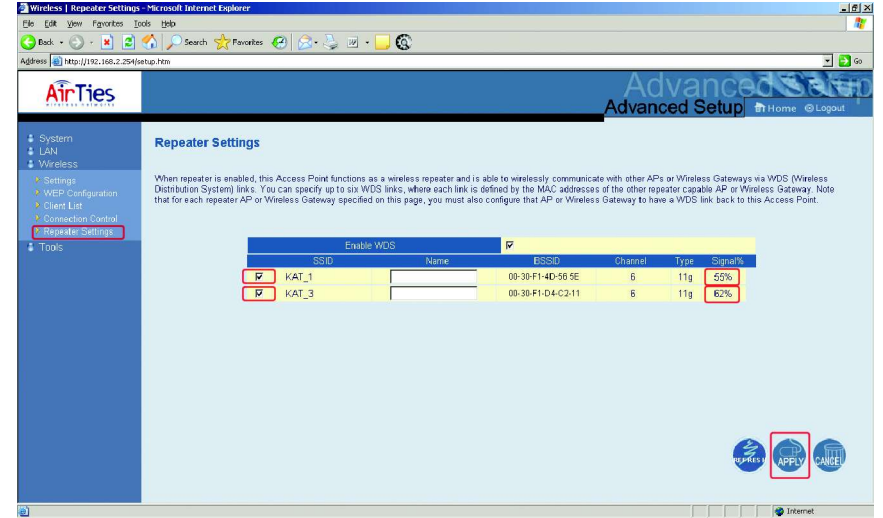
Wireless | Repeater Settings - Microsoft Internet Explorer

File Edit View Favorites Tools Help

Back Search Favorites

Address http://192.168.2.254/setup.htm

Go

AirTies
wireless networks

Advanced Setup

Advanced Setup

Home Logout

System
LAN
Wireless
Settings
WEP Configuration
Client List
Connection Control
Repeater Settings
Tools

Repeater Settings

When repeater is enabled, this Access Point functions as a wireless repeater and is able to wirelessly communicate with other APs or Wireless Gateways via WDS (Wireless Distribution System) links. You can specify up to six WDS links, where each link is defined by the MAC addresses of the other repeater capable AP or Wireless Gateway. Note that for each repeater AP or Wireless Gateway specified on this page, you must also configure that AP or Wireless Gateway to have a WDS link back to this Access Point.

| Enable WDS | | | ☑ | | | |
|---|---|---|---|---|---|---|
| | SSID | Name | BSSID | Channel | Type | Signal% |
| ☑ | KAT_1 | | 00-30-F1-4D-56-5E | 6 | 11g | 55% |
| ☑ | KAT_3 | | 00-30-F1-D4-C2-11 | 6 | 11g | 62% |

REFRESH APPLY CANCEL

Internet